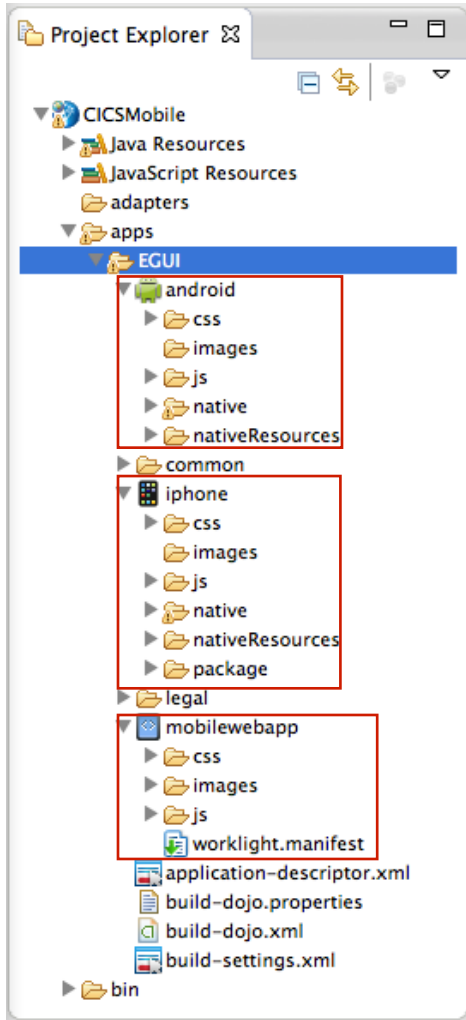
Project Explorer

CICSMobile
Java Resources
JavaScript Resources
adapters
apps
EGUI
android
css
images
js
native
nativeResources
common
iphone
css
images
js
native
nativeResources
package
legal
mobilewebapp
css
images
js
worklight.manifest
application-descriptor.xml
build-dojo.properties
build-dojo.xml
build-settings.xml
bin